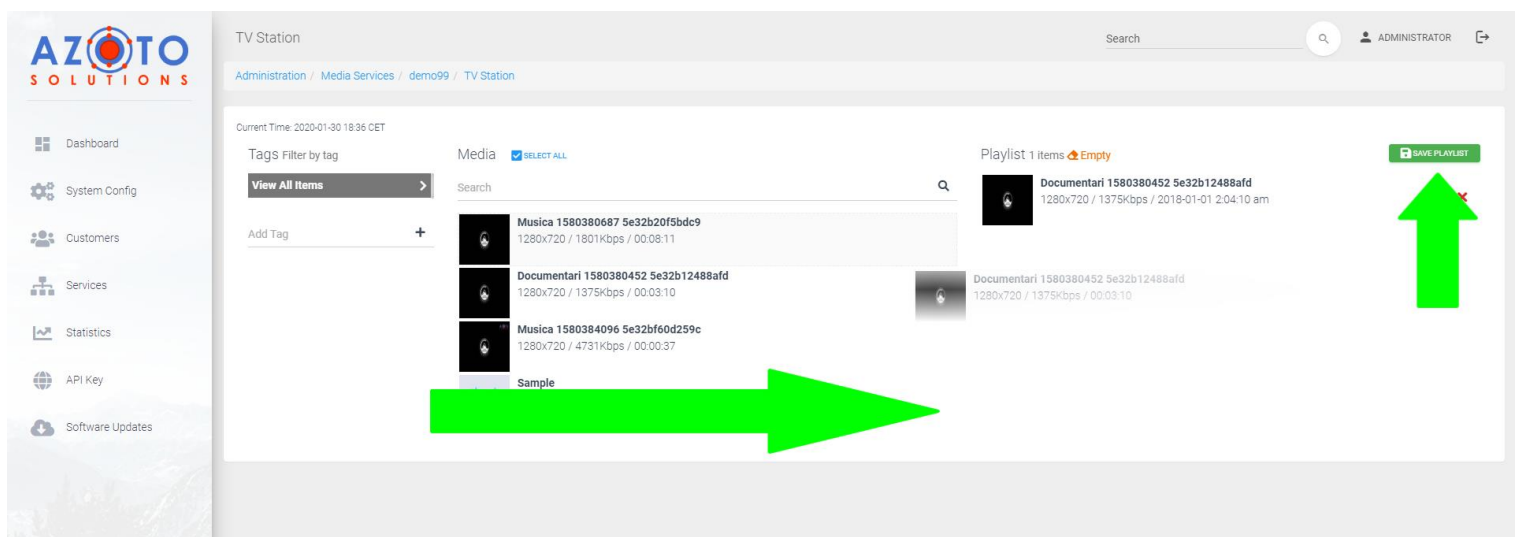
AZOTO
SOLUTIONS

Dashboard
System Config
Customers
Services
Statistics
API Key
Software Updates

TV Station

Search

ADMINISTRATOR

Administration / Media Services / demo99 / TV Station

Current Time: 2020-01-30 18:36 CET

Tags Filter by tag

View All Items

Add Tag +

Media SELECT ALL

Search

Musica 1580380687 5e32b20f5bdc9
1280x720 / 1801Kbps / 00:08:11

Documentari 1580380452 5e32b12488afd
1280x720 / 1375Kbps / 00:03:10

Musica 1580384096 5e32bf60d259c
1280x720 / 4731Kbps / 00:00:37

Sample

Documentari 1580380452 5e32b12488afd
1280x720 / 1375Kbps / 00:03:10

Playlist 1 items Empty

SAVE PLAYLIST

Documentari 1580380452 5e32b12488afd
1280x720 / 1375Kbps / 2018-01-01 2:04:10 am